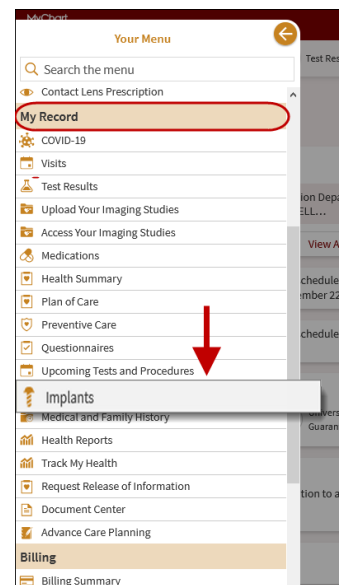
MyChart

Your Menu

Search the menu

Contact Lens Prescription

My Record

COVID-19

Visits

Test Results

Upload Your Imaging Studies

Access Your Imaging Studies

Medications

Health Summary

Plan of Care

Preventive Care

Questionnaires

Upcoming Tests and Procedures

Implants

Medical and Family History

Health Reports

Track My Health

Request Release of Information

Document Center

Advance Care Planning

Billing

Billing Summary

Test Res

ion Depa
ELL...

View A

chedule
mber 22

chedule

Univers
Guaran

tion to a